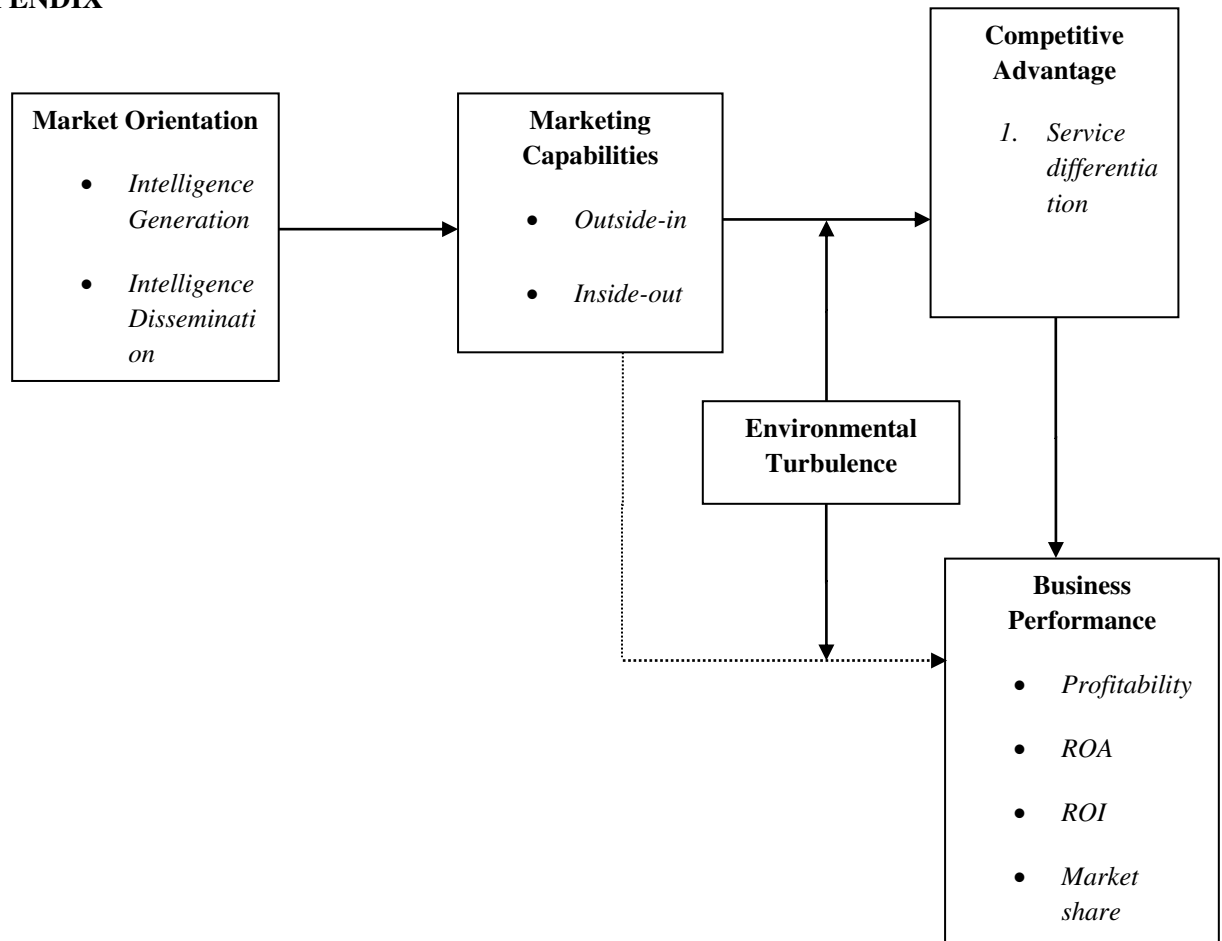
ENDIX

Market Orientation

- Intelligence Generation
- Intelligence Dissemination

Marketing Capabilities

- Outside-in
- Inside-out

Competitive Advantage

1. Service differentiation

Environmental Turbulence

Business Performance

- Profitability
- ROA
- ROI
- Market share